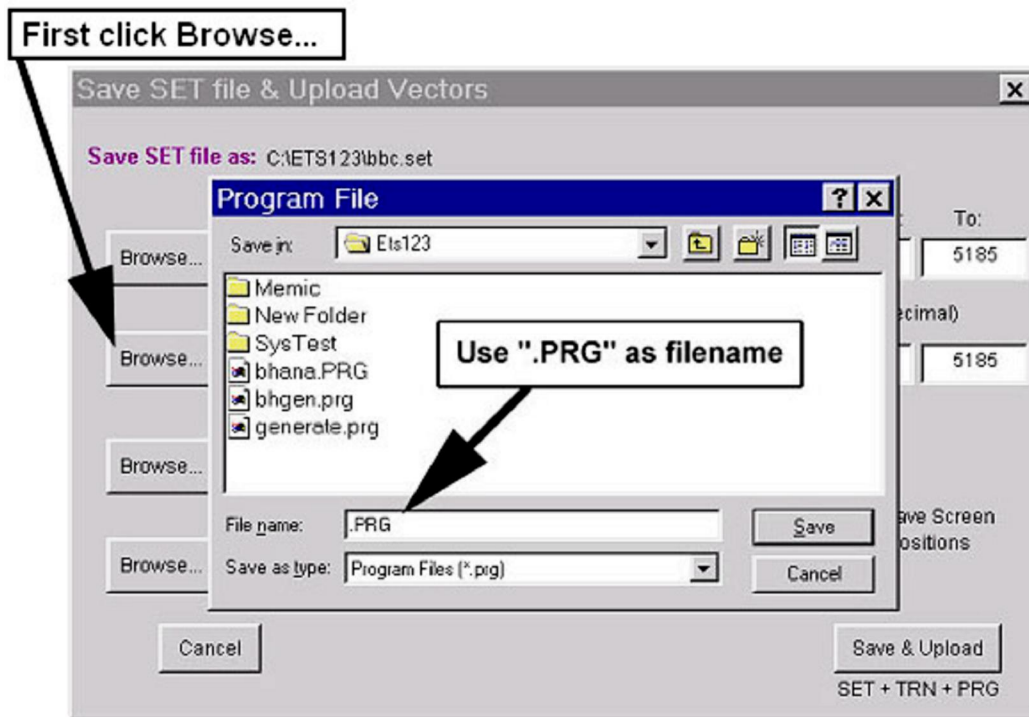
First click Browse...

Save SET file & Upload Vectors

Save SET file as: C:\ETS123\bbbc.set

Browse...

Browse...

Browse...

Browse...

To:

5185

ecimal)

5185

ave Screen
ositions

Program File

Save in: Ets123

Memic
New Folder
SysTest
bhana.PRG
bhgen.prg
generate.prg

Use ".PRG" as filename

File name: .PRG

Save as type: Program Files (*.prg)

Save

Cancel

Cancel

Save & Upload

SET + TRN + PRG